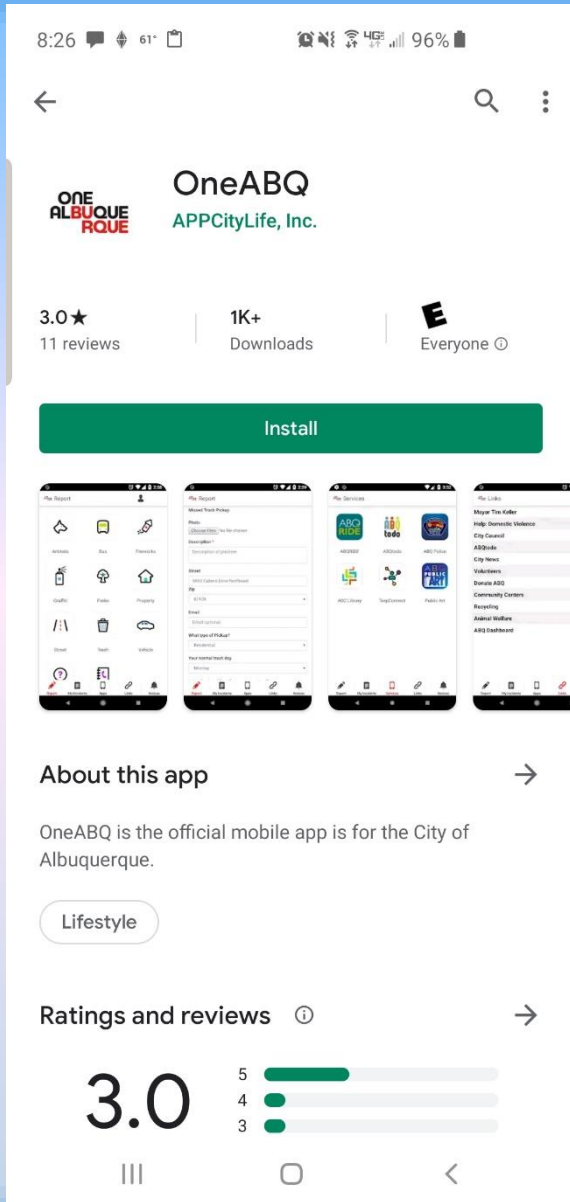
8:26 61° 4G 96%

ONE ALBUQUE RQUE

OneABQ

APPCityLife, Inc.

3.0★
11 reviews

1K+
Downloads

E
Everyone ⓘ

Install

Report
Animals Bus Fireworks
Graffiti Parks Property
Street Trash Vehicle

Report
Missed Trash Pickup
Photo
Description
Street
Zip
Email
What type of Pickup?
Residential
Your normal trash day

Services
ABQ RIDE
ABQ todo
ABQ Police
ABQ Library
Public Art

Links
Mayor Tim Keller
Help: Domestic Violence
City Council
ABQtodo
City News
Volunteers
Donate ABQ
Community Centers
Recycling
Animal Welfare
ABQ Dashboard

About this app →

OneABQ is the official mobile app is for the City of Albuquerque.

Lifestyle

Ratings and reviews ⓘ →

3.0

5
4
3